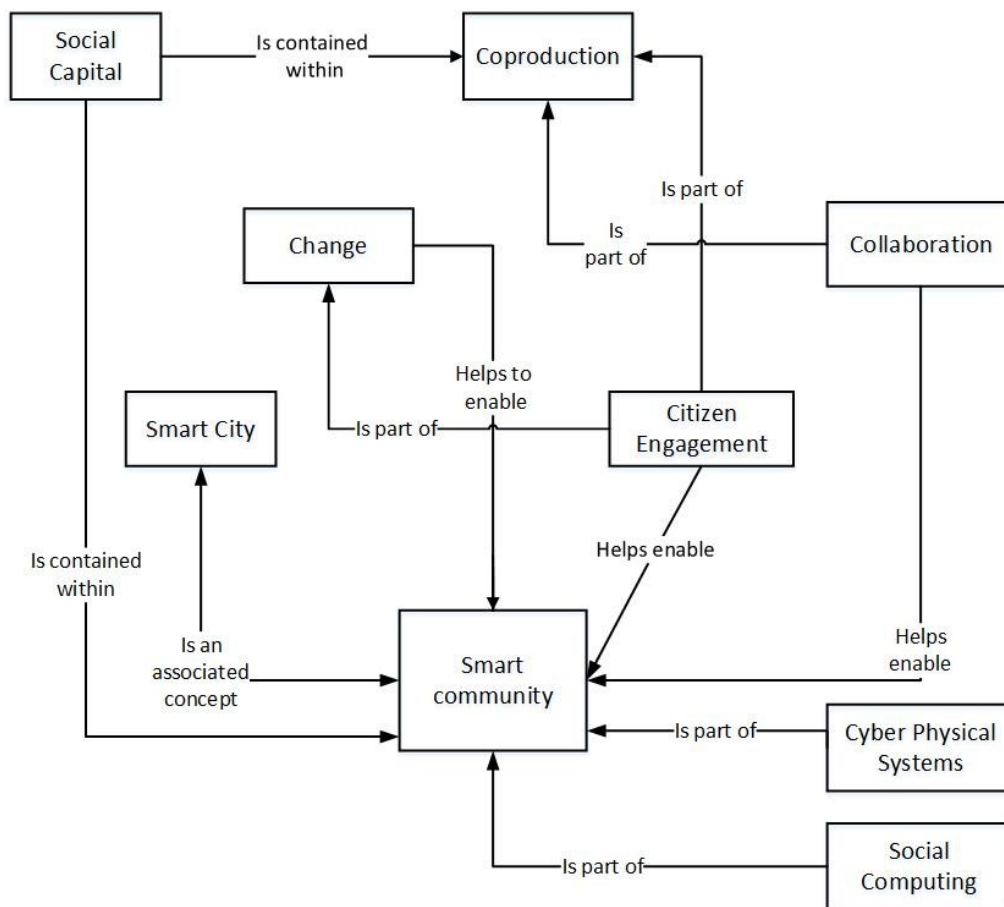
Social Capital

Is contained within

Coproduction

Is part of

Change

Is part of

Collaboration

Helps to enable

Smart City

Is part of

Citizen Engagement

Is contained within

Helps enable

Is an associated concept

Smart community

Helps enable

Is part of

Cyber Physical Systems

Is part of

Social Computing